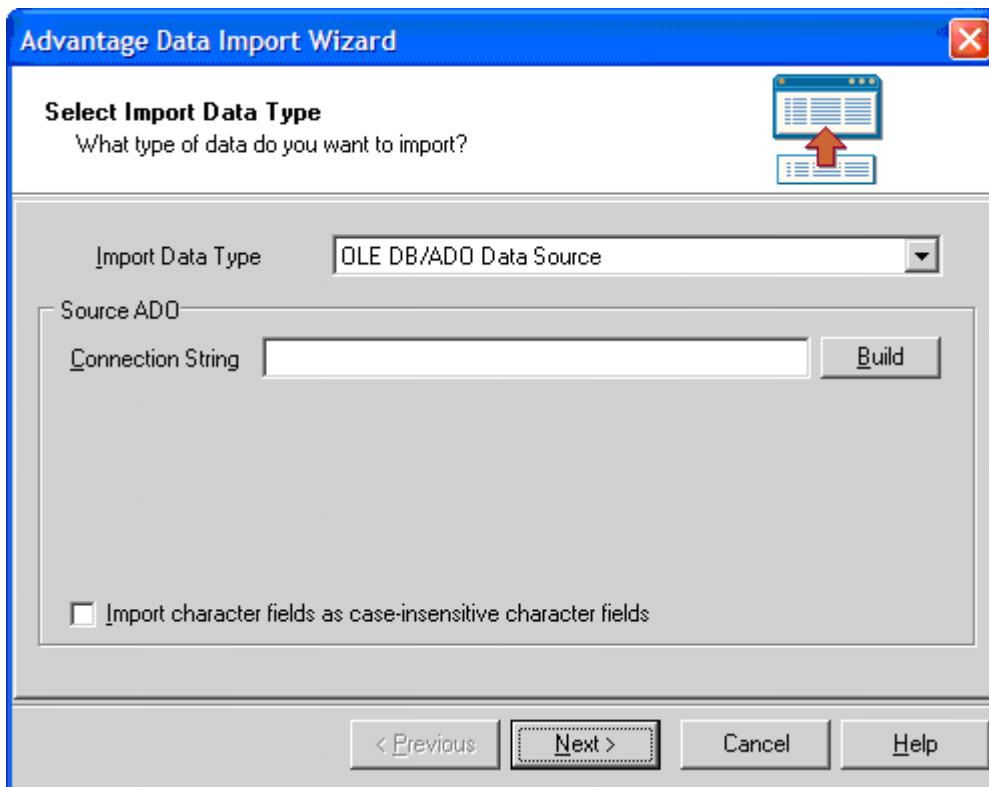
Advantage Data Import Wizard

Select Import Data Type
What type of data do you want to import?

Import Data Type
OLE DB/ADO Data Source

Source ADO
Connection String
Build

Import character fields as case-insensitive character fields

< Previous
Next >
Cancel
Help